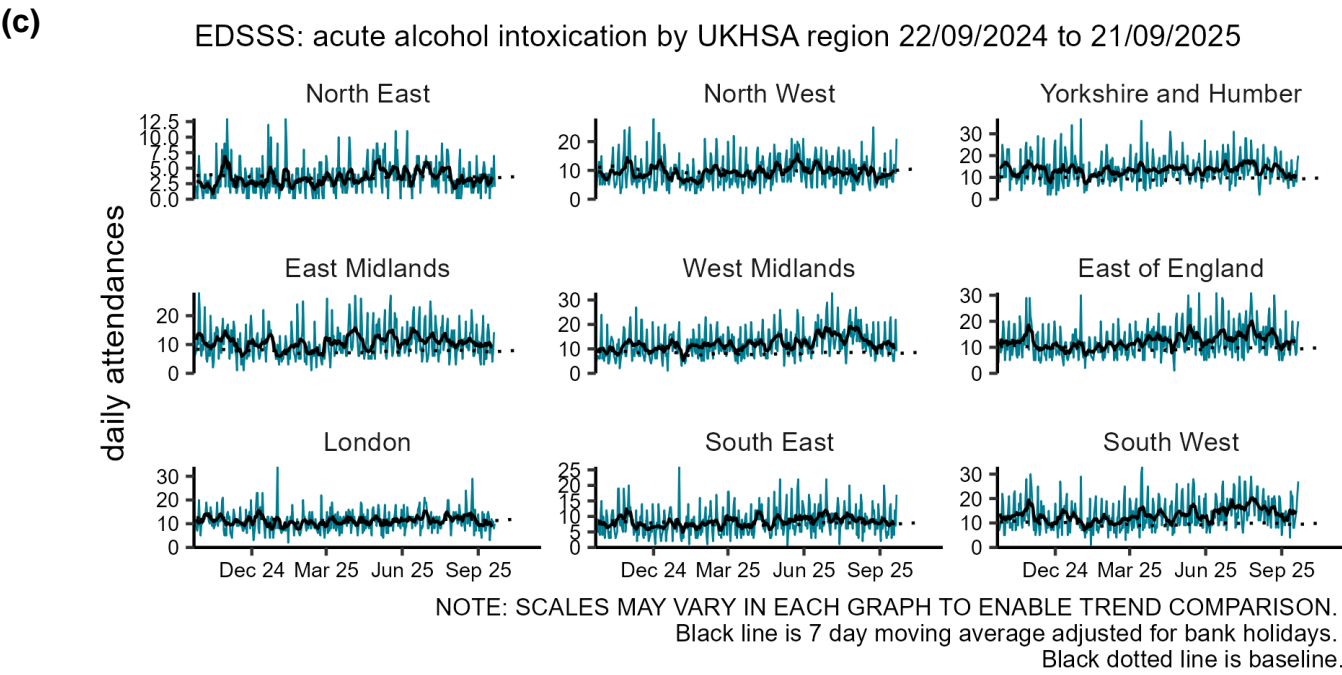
(c)

EDSSS: acute alcohol intoxication by UKHSA region 22/09/2024 to 21/09/2025

daily attendances

North East
12.5
10.0
7.5
5.0
2.5
0.0

North West
20
10
0

Yorkshire and Humber
30
20
10
0

East Midlands
20
10
0

West Midlands
30
20
10
0

East of England
30
20
10
0

London
30
20
10
0
Dec 24 Mar 25 Jun 25 Sep 25

South East
25
20
15
10
5
0
Dec 24 Mar 25 Jun 25 Sep 25

South West
30
20
10
0
Dec 24 Mar 25 Jun 25 Sep 25

NOTE: SCALES MAY VARY IN EACH GRAPH TO ENABLE TREND COMPARISON.
Black line is 7 day moving average adjusted for bank holidays.
Black dotted line is baseline.